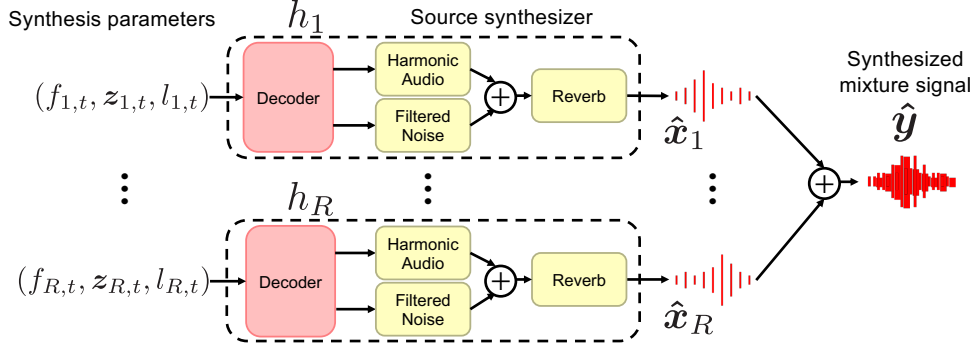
Synthesis parameters

$h_1$

Source synthesizer

$(f_{1,t}, \boldsymbol{z}_{1,t}, l_{1,t})$

Decoder

Harmonic Audio

Filtered Noise

$+$

Reverb

$\hat{\boldsymbol{x}}_1$

Synthesized mixture signal

$\hat{\boldsymbol{y}}$

$+$

$h_R$

$(f_{R,t}, \boldsymbol{z}_{R,t}, l_{R,t})$

Decoder

Harmonic Audio

Filtered Noise

$+$

Reverb

$\hat{\boldsymbol{x}}_R$